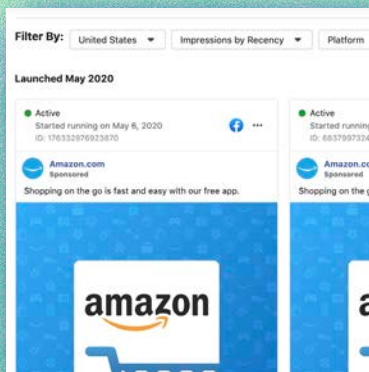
Filter By: United States ▾ Impressions by Recency ▾ Platform

Launched May 2020

Active
Started running on May 6, 2020
ID: 176332976923870

Amazon.com
Sponsored

Shopping on the go is fast and easy with our free app.

amazon

Active
Started running
ID: 6837997324

Amazon.co
Sponsored

Shopping on the g

a